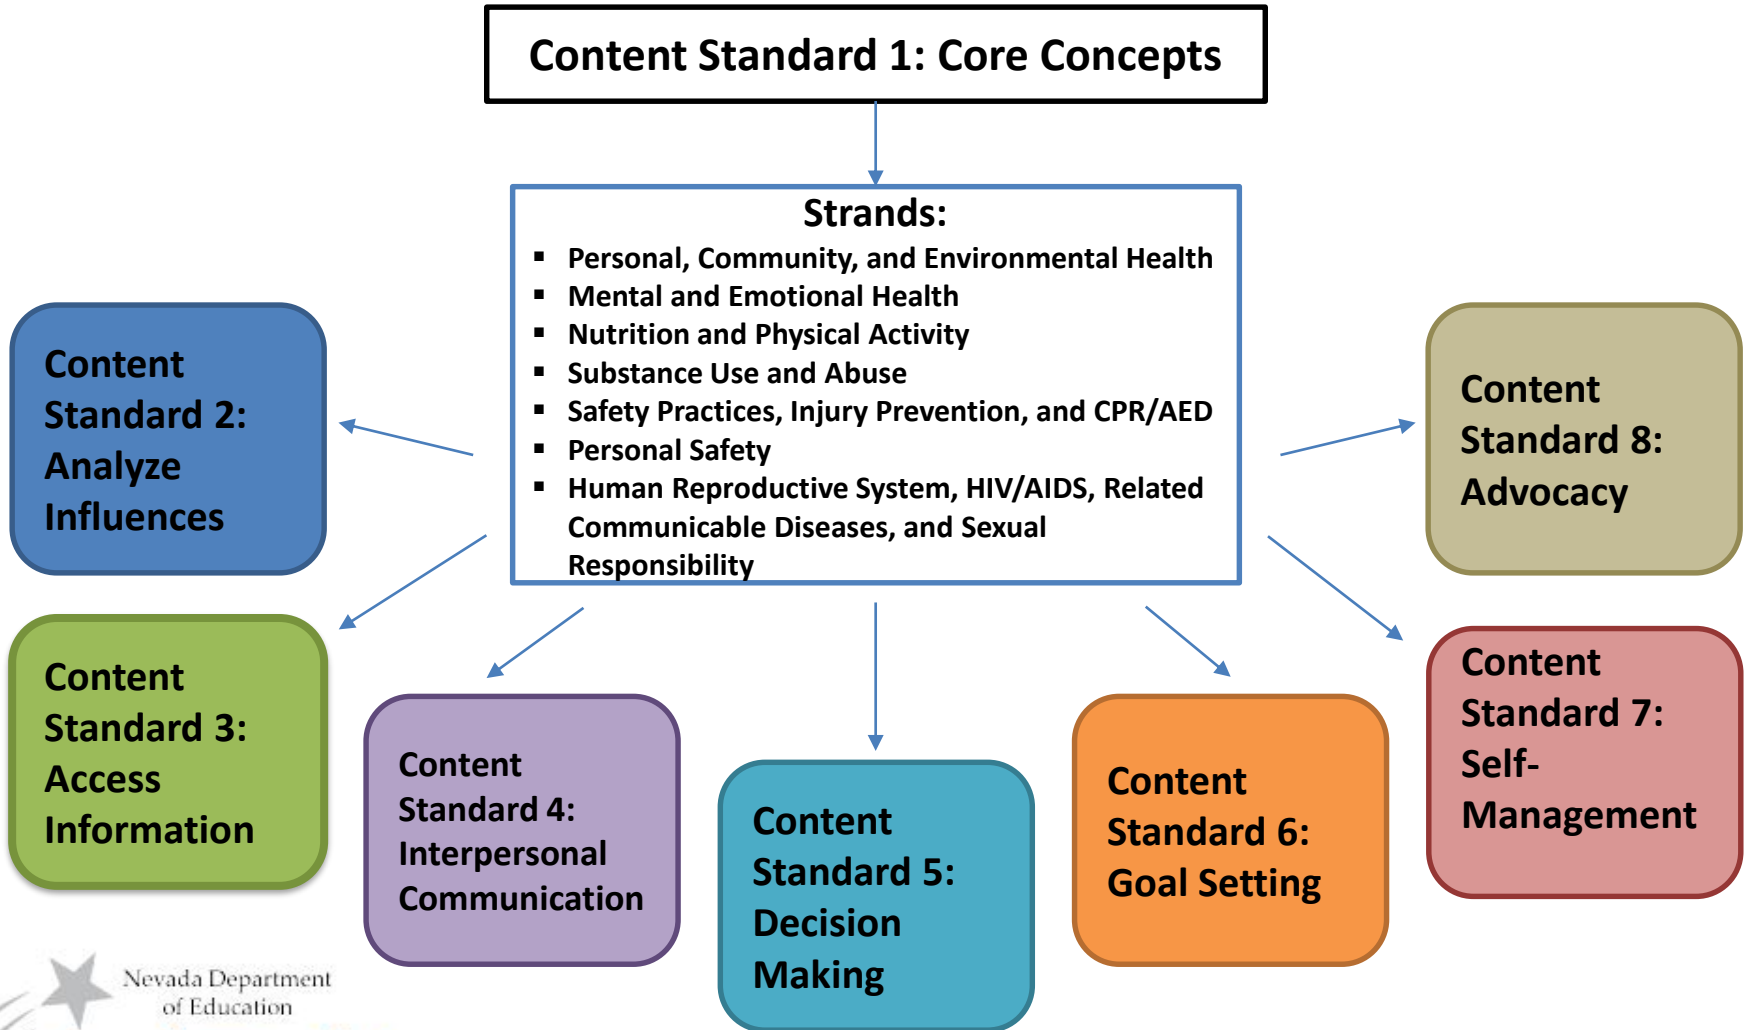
Content Standard 1: Core Concepts

Strands:
- Personal, Community, and Environmental Health
- Mental and Emotional Health
- Nutrition and Physical Activity
- Substance Use and Abuse
- Safety Practices, Injury Prevention, and CPR/AED
- Personal Safety
- Human Reproductive System, HIV/AIDS, Related Communicable Diseases, and Sexual Responsibility

Content Standard 2: Analyze Influences

Content Standard 8: Advocacy

Content Standard 3: Access Information

Content Standard 4: Interpersonal Communication

Content Standard 5: Decision Making

Content Standard 6: Goal Setting

Content Standard 7: Self-Management

Nevada Department of Education